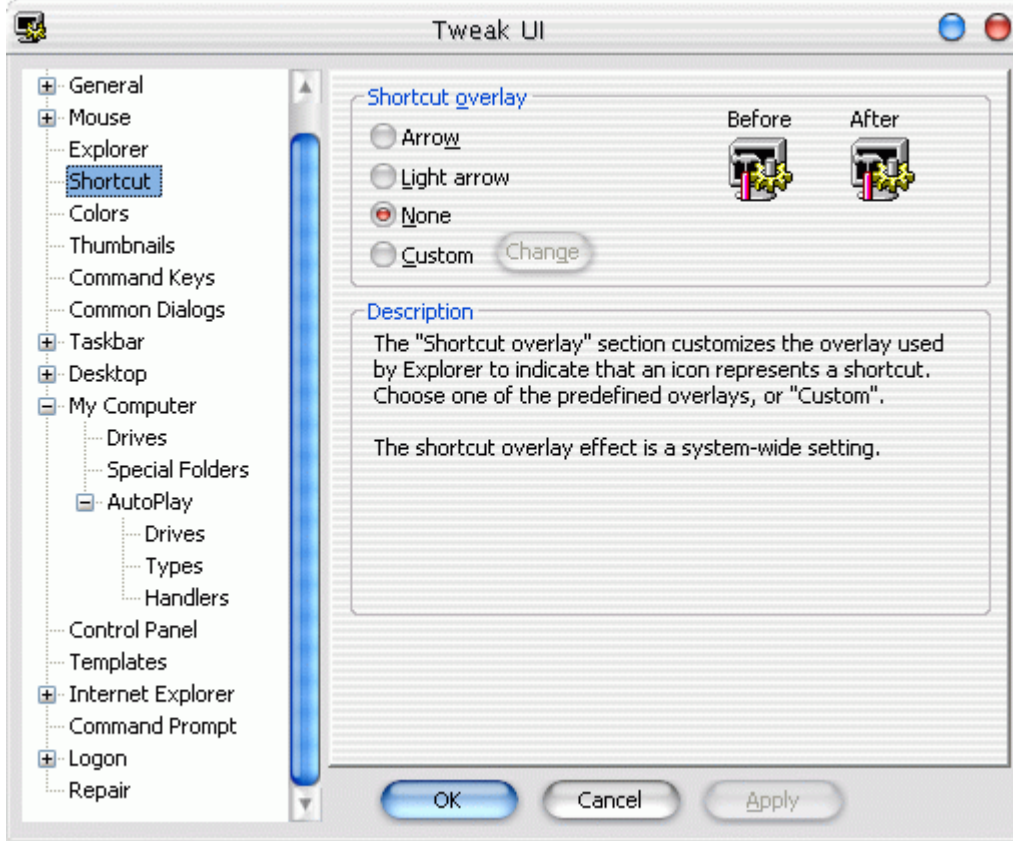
Tweak UI

General
Mouse
Explorer
Shortcut
Colors
Thumbnails
Command Keys
Common Dialogs
Taskbar
Desktop
My Computer
Drives
Special Folders
AutoPlay
Drives
Types
Handlers
Control Panel
Templates
Internet Explorer
Command Prompt
Logon
Repair

Shortcut overlay
Arrow
Light arrow
None
Custom
Change
Before
After

Description
The "Shortcut overlay" section customizes the overlay used by Explorer to indicate that an icon represents a shortcut. Choose one of the predefined overlays, or "Custom".

The shortcut overlay effect is a system-wide setting.

OK
Cancel
Apply